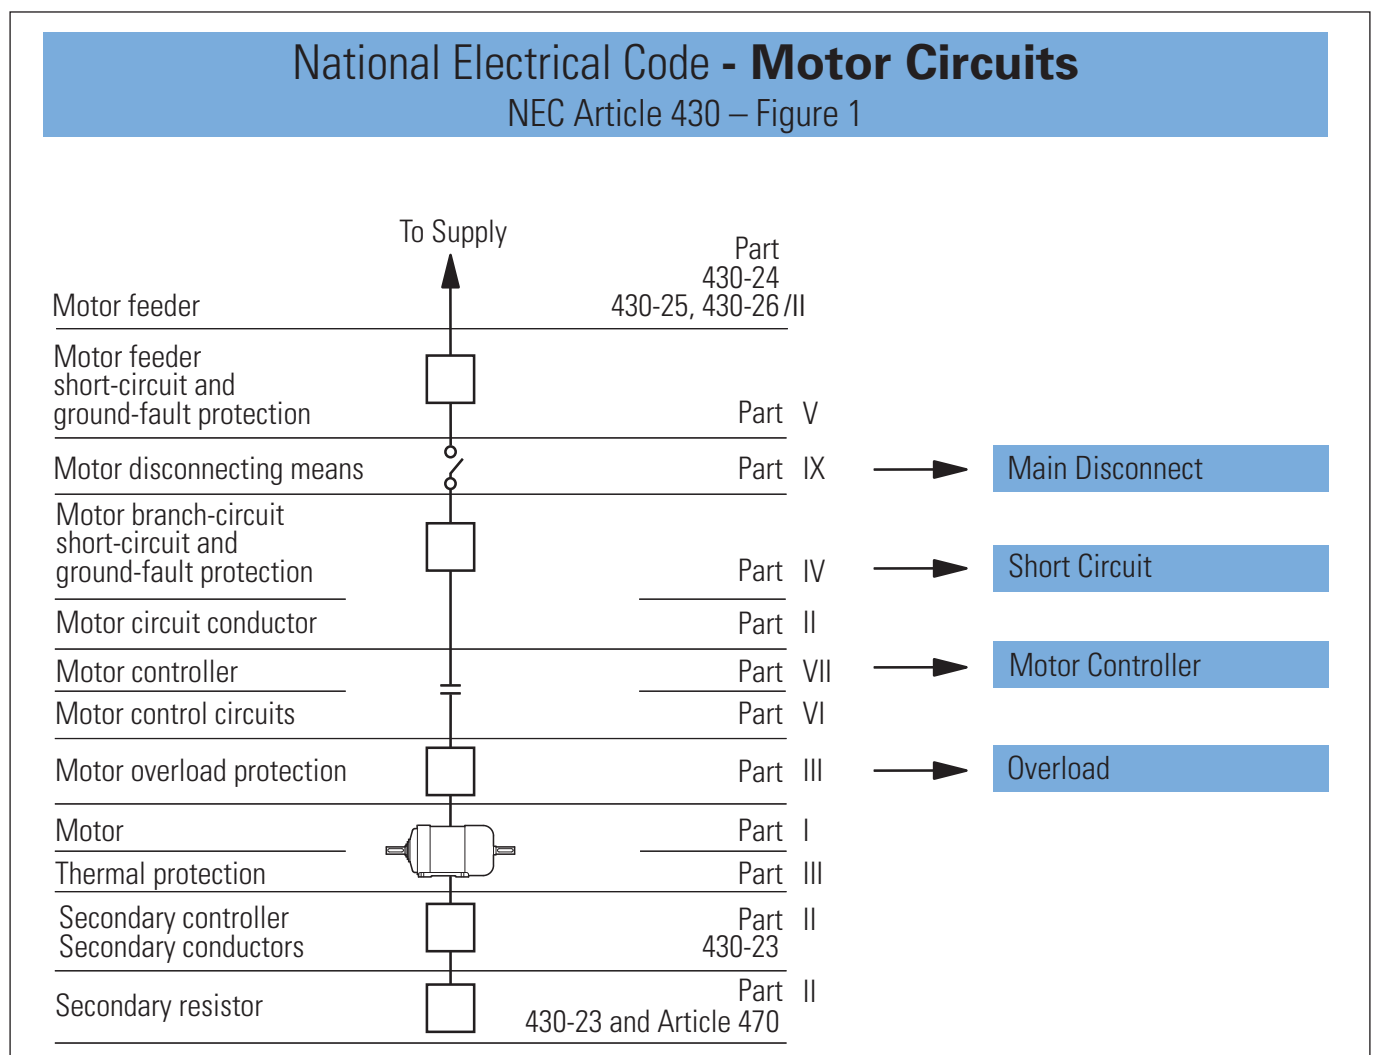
National Electrical Code - Motor Circuits
NEC Article 430 – Figure 1

To Supply

Motor feeder
Part
430-24
430-25, 430-26 /II

Motor feeder short-circuit and ground-fault protection
Part V

Motor disconnecting means
Part IX
Main Disconnect

Motor branch-circuit short-circuit and ground-fault protection
Part IV
Short Circuit

Motor circuit conductor
Part II

Motor controller
Part VII
Motor Controller

Motor control circuits
Part VI

Motor overload protection
Part III
Overload

Motor
Part I

Thermal protection
Part III

Secondary controller
Secondary conductors
Part II
430-23

Secondary resistor
Part II
430-23 and Article 470